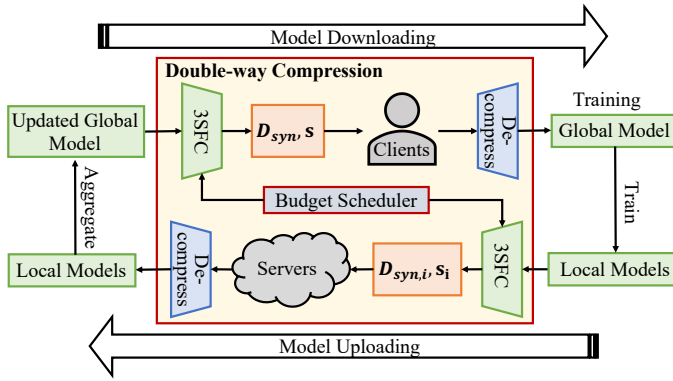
Model Downloading

Double-way Compression

Updated Global Model

3SFC

$D_{syn}, s$

Clients

De-compress

Training

Global Model

Aggregate

Budget Scheduler

Train

Local Models

De-compress

Servers

$D_{syn,i}, s_i$

3SFC

Local Models

Model Uploading